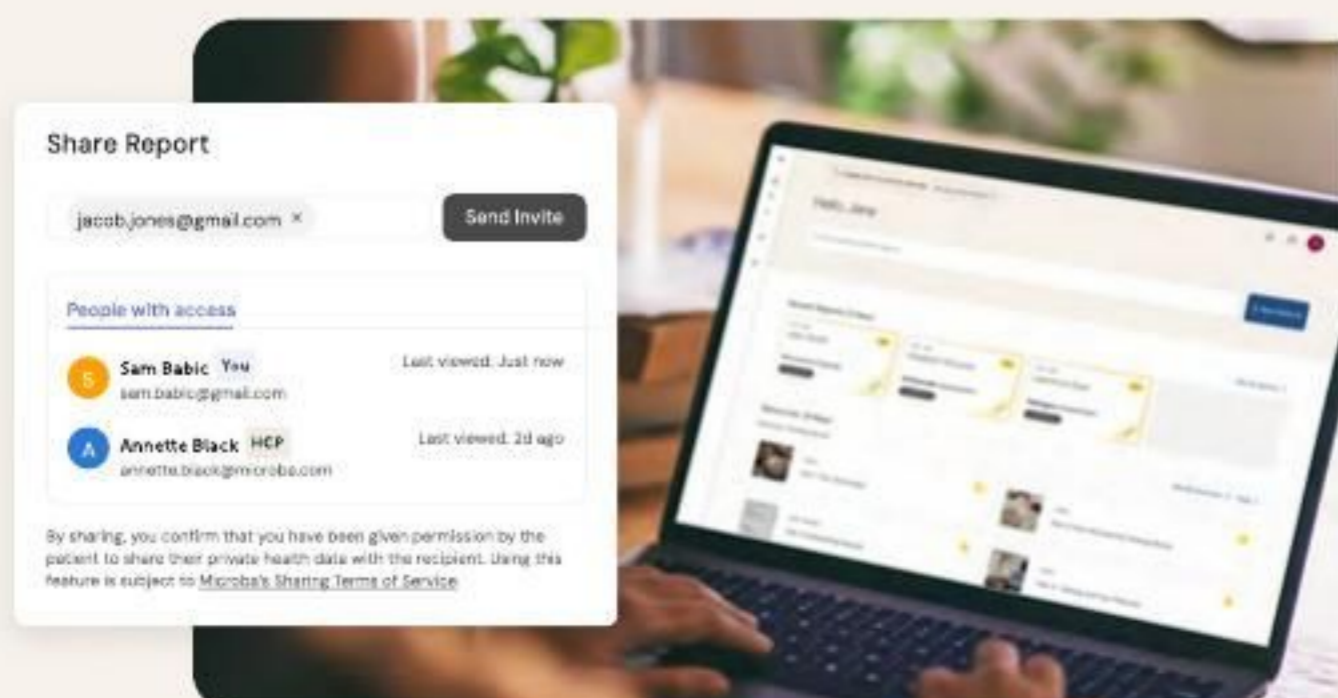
Share Report

jacob.jones@gmail.com ×

Send Invite

People with access

S Sam Babic You sam.babic@gmail.com Last viewed: Just now

A Annette Black HCP annette.black@microba.com Last viewed: 2d ago

By sharing, you confirm that you have been given permission by the patient to share their private health data with the recipient. Using this feature is subject to Microba's Sharing Terms of Service

Hello, Jane

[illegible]